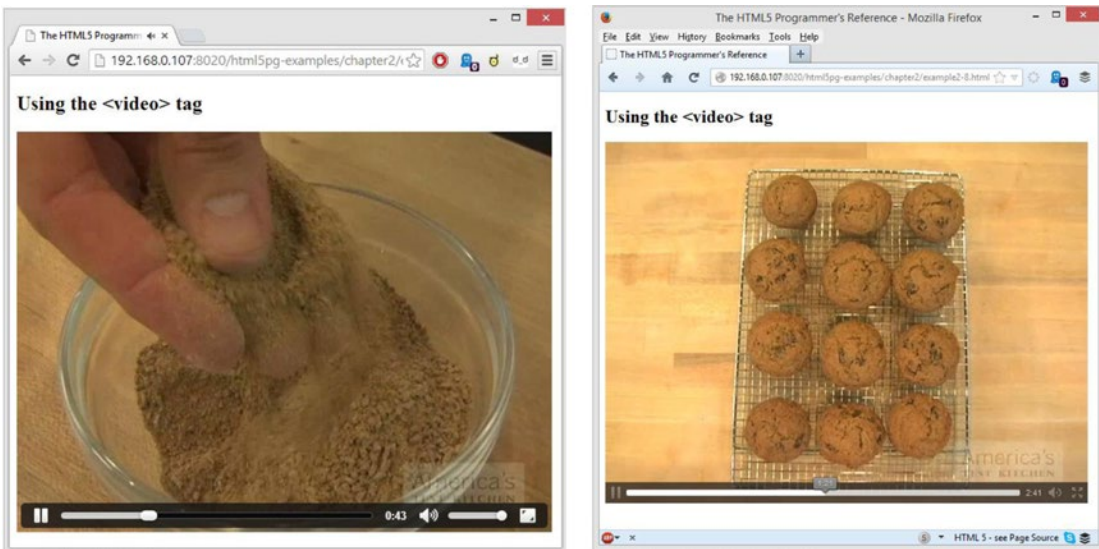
The HTML5 Programm ×

192.168.0.107:8020/html5pg-examples/chapter2/

d_d

Using the <video> tag

America's TEST KITCHEN

0:43

The HTML5 Programmer's Reference - Mozilla Firefox

File Edit View History Bookmarks Tools Help

The HTML5 Programmer's Reference

192.168.0.107:8020/html5pg-examples/chapter2/example2-8.html

Using the <video> tag

America's TEST KITCHEN

2:41

HTML 5 - see Page Source